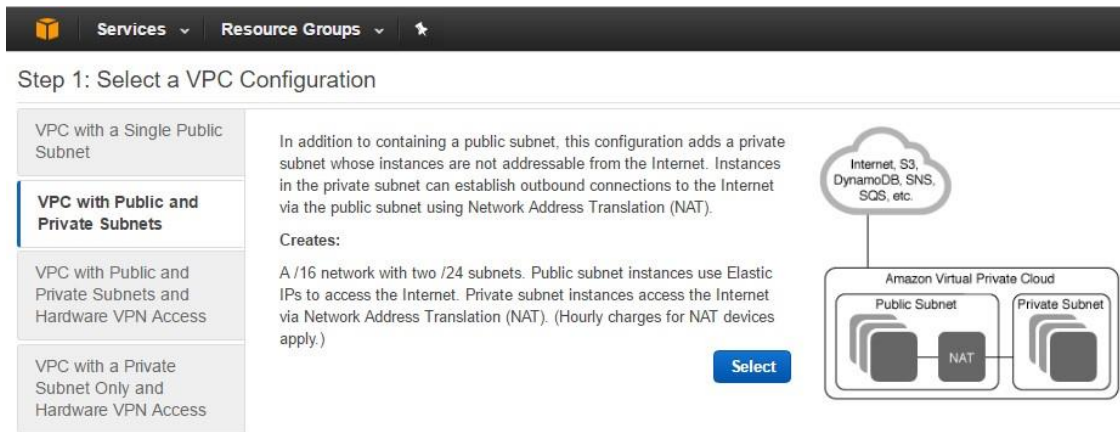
Services ⌄ Resource Groups ⌄

Step 1: Select a VPC Configuration

VPC with a Single Public Subnet

VPC with Public and Private Subnets

VPC with Public and Private Subnets and Hardware VPN Access

VPC with a Private Subnet Only and Hardware VPN Access

In addition to containing a public subnet, this configuration adds a private subnet whose instances are not addressable from the Internet. Instances in the private subnet can establish outbound connections to the Internet via the public subnet using Network Address Translation (NAT).

Creates:

A /16 network with two /24 subnets. Public subnet instances use Elastic IPs to access the Internet. Private subnet instances access the Internet via Network Address Translation (NAT). (Hourly charges for NAT devices apply.)

Select

Internet, S3, DynamoDB, SNS, SQS, etc.

Amazon Virtual Private Cloud

Public Subnet

Private Subnet

NAT